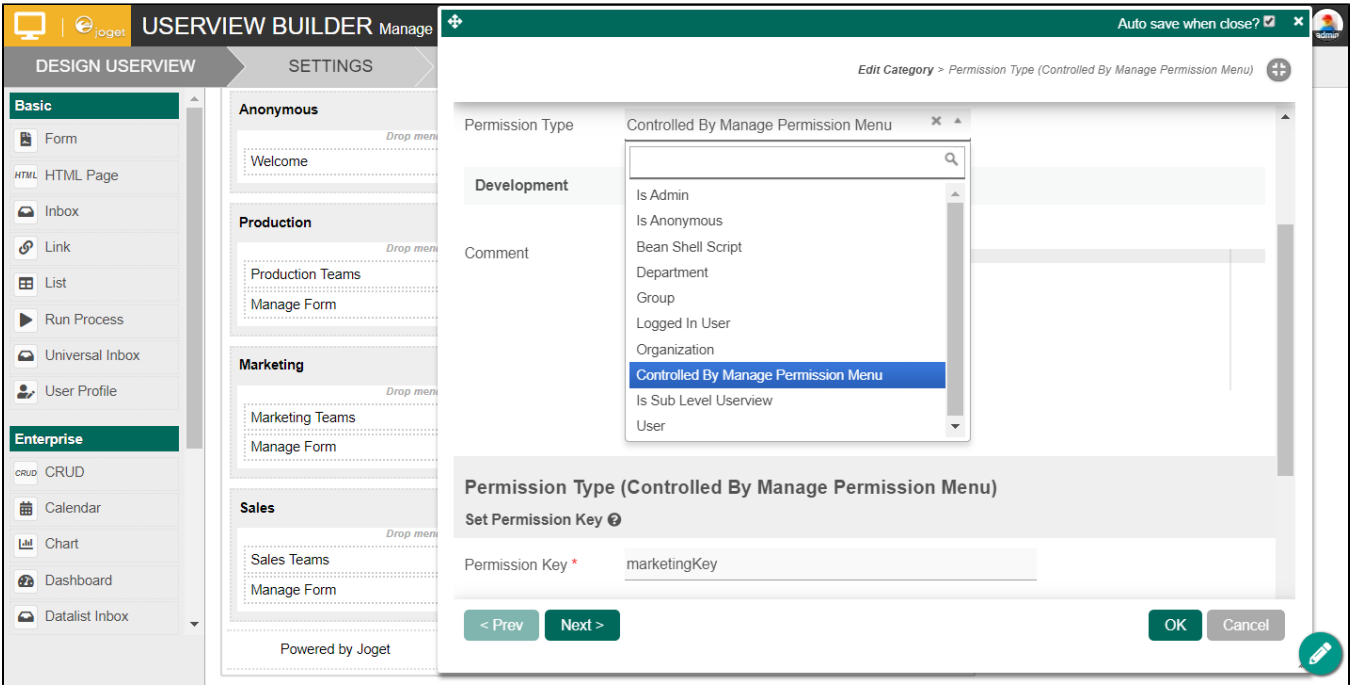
joget USERVIEW BUILDER Manage

Auto save when close? ✕

admin

DESIGN USERVIEW SETTINGS

Edit Category > Permission Type (Controlled By Manage Permission Menu)

Basic
Form
HTML Page
Inbox
Link
List
Run Process
Universal Inbox
User Profile

Enterprise
CRUD
Calendar
Chart
Dashboard
Datalist Inbox

Anonymous
Drop men
Welcome

Production
Drop men
Production Teams
Manage Form

Marketing
Drop men
Marketing Teams
Manage Form

Sales
Drop men
Sales Teams
Manage Form

Powered by Joget

Permission Type Controlled By Manage Permission Menu

Development

Comment

Is Admin
Is Anonymous
Bean Shell Script
Department
Group
Logged In User
Organization
Controlled By Manage Permission Menu
Is Sub Level Userview
User

Permission Type (Controlled By Manage Permission Menu)

Set Permission Key

Permission Key * marketingKey

< Prev Next > OK Cancel